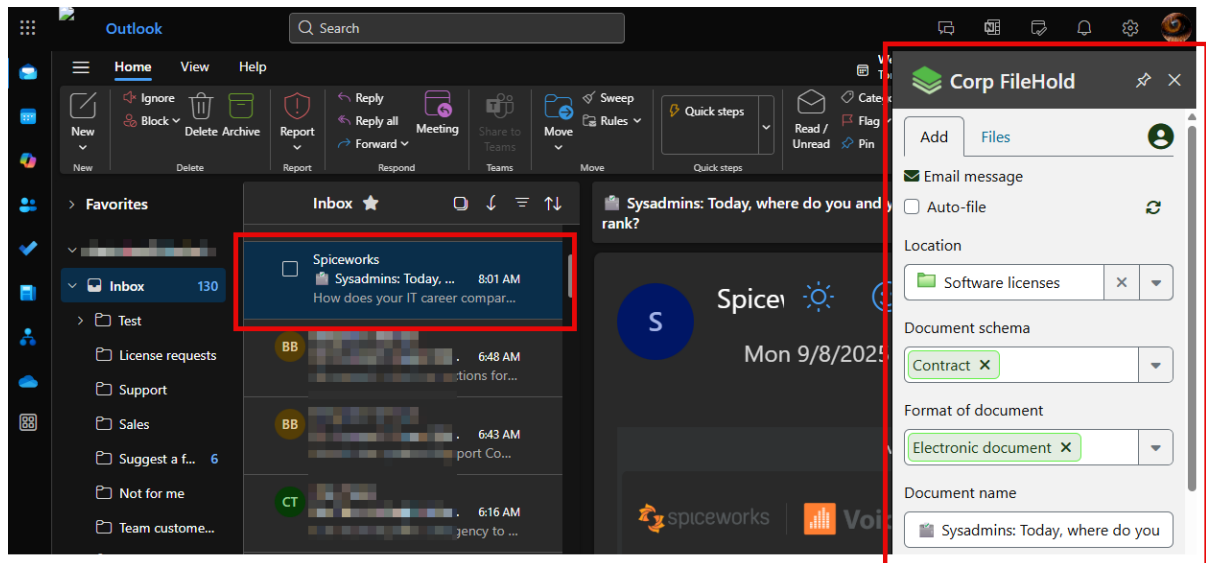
Outlook

Search

Home View Help

New
New

Ignore
Block
Delete Archive
Delete

Report
Report

Reply
Reply all
Forward
Meeting
Respond

Share to Teams
Teams

Move
Sweep
Rules
Move

Quick steps
Quick steps

Read / Unread
Categ
Flag
Pin

Favorites

Inbox 130
Test
License requests
Support
Sales
Suggest a f... 6
Not for me
Team custome...

Inbox

Spiceworks
Sysadmins: Today, ... 8:01 AM
How does your IT career compar...

BB
6:48 AM
ctions for...

BB
6:43 AM
port Co...

CT
6:16 AM
gency to ...

Sysadmins: Today, where do you and y rank?

S
Spicev
Mon 9/8/2025

spiceworks Voi

Corp FileHold

Add Files

Email message
Auto-file

Location
Software licenses

Document schema
Contract ✕

Format of document
Electronic document ✕

Document name
Sysadmins: Today, where do you